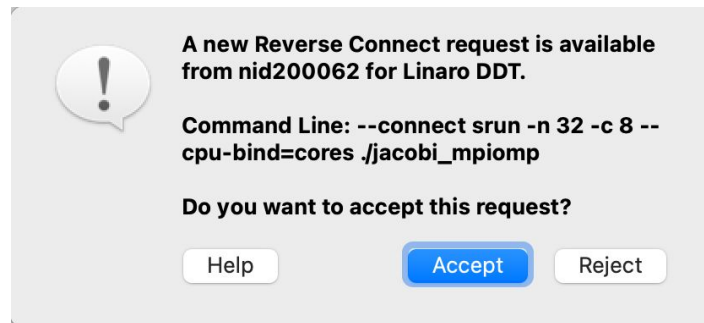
A new Reverse Connect request is available from nid200062 for Linaro DDT.

Command Line: --connect srun -n 32 -c 8 --cpu-bind=cores ./jacobi_mpiomp

Do you want to accept this request?

Help

Accept

Reject